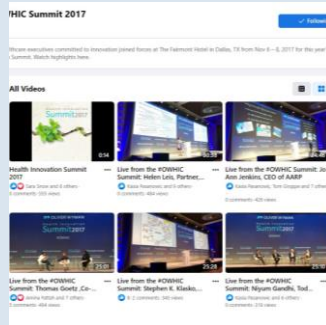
WHIC Summit 2017

Follow

ealthcare executives committed to innovation joined forces at The Fairmont Hotel in Dallas, TX from Nov 6 – 8, 2017 for this year
Summit. Watch highlights here.

All Videos

Summit 2017

8:14

Health Innovation Summit 2017

Sara Snow and 8 others

1 comments 555 views

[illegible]

Live from the #OWHIC Summit: Helen Leis, Partner...

Kasia Nowroski and 6 others

0 comments 484 views

Live from the #OWHIC Summit: Jo Ann Jenkins, CEO of AARP

Kasia Nowroski, Tom Griggs and 7 others

0 comments 405 views

25:28

Live from the #OWHIC Summit: Thomas Goetz, Co-...

Emma Tilford and 7 others

0 comments 494 views

25:28

Live from the #OWHIC Summit: Stephen K. Klasko,...

K. D comments 345 views

Live from the #OWHIC Summit: Niyum Gandhi, Tod...

Kasia Nowroski and 7 others

0 comments 210 views